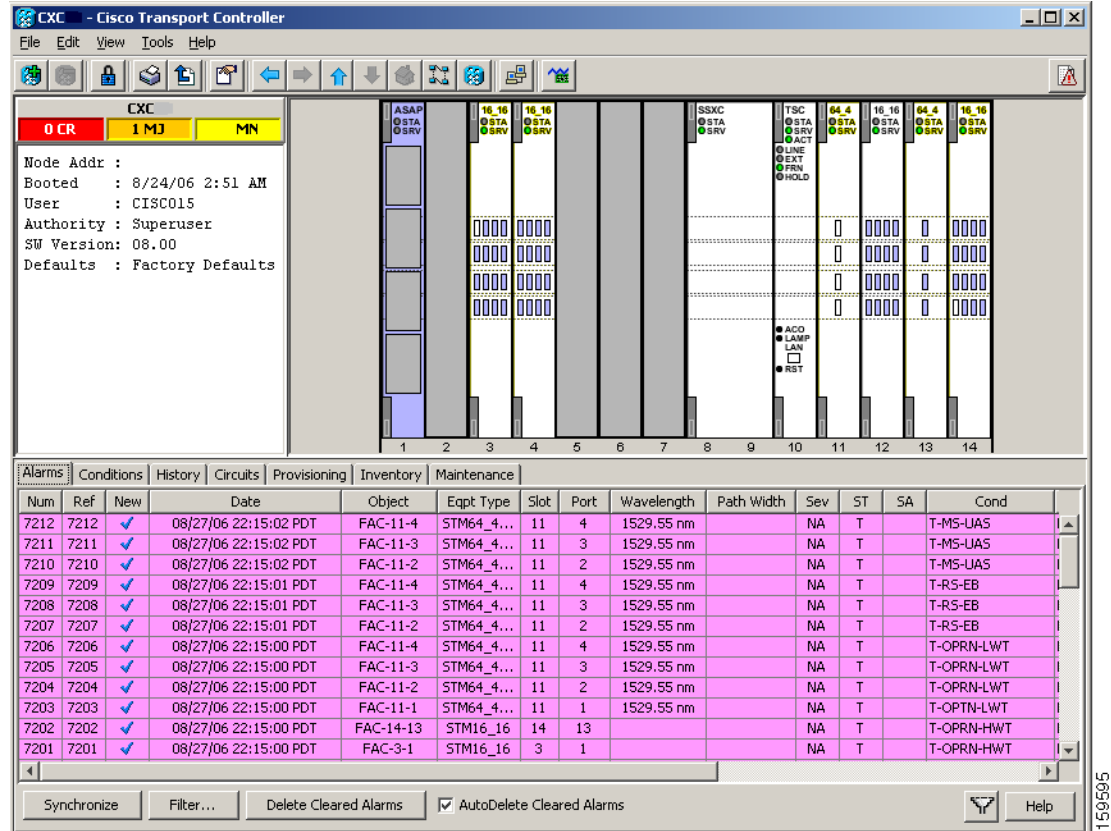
CXC - Cisco Transport Controller

File Edit View Tools Help

CXC
0 CR 1 MJ MN

Node Addr :
Booted : 8/24/06 2:51 AM
User : CISCO15
Authority : Superuser
SW Version: 08.00
Defaults : Factory Defaults

ASAP STA SRV
16_16 STA SRV
16_16 STA SRV
SSXC STA SRV
TSC STA SRV ACT LINE EXT FRN HOLD
ACO LAMP LAN RST
64_4 STA SRV
16_16 STA SRV
64_4 STA SRV
16_16 STA SRV

1 2 3 4 5 6 7 8 9 10 11 12 13 14

Alarms | Conditions | History | Circuits | Provisioning | Inventory | Maintenance

| Num | Ref | New | Date | Object | Eqpt Type | Slot | Port | Wavelength | Path Width | Sev | ST | SA | Cond |
|---|---|---|---|---|---|---|---|---|---|---|---|---|---|
| 7212 | 7212 | ✓ | 08/27/06 22:15:02 PDT | FAC-11-4 | STM64_4... | 11 | 4 | 1529.55 nm | | NA | T | | T-MS-UAS |
| 7211 | 7211 | ✓ | 08/27/06 22:15:02 PDT | FAC-11-3 | STM64_4... | 11 | 3 | 1529.55 nm | | NA | T | | T-MS-UAS |
| 7210 | 7210 | ✓ | 08/27/06 22:15:02 PDT | FAC-11-2 | STM64_4... | 11 | 2 | 1529.55 nm | | NA | T | | T-MS-UAS |
| 7209 | 7209 | ✓ | 08/27/06 22:15:01 PDT | FAC-11-4 | STM64_4... | 11 | 4 | 1529.55 nm | | NA | T | | T-RS-EB |
| 7208 | 7208 | ✓ | 08/27/06 22:15:01 PDT | FAC-11-3 | STM64_4... | 11 | 3 | 1529.55 nm | | NA | T | | T-RS-EB |
| 7207 | 7207 | ✓ | 08/27/06 22:15:01 PDT | FAC-11-2 | STM64_4... | 11 | 2 | 1529.55 nm | | NA | T | | T-RS-EB |
| 7206 | 7206 | ✓ | 08/27/06 22:15:00 PDT | FAC-11-4 | STM64_4... | 11 | 4 | 1529.55 nm | | NA | T | | T-OPRN-LWT |
| 7205 | 7205 | ✓ | 08/27/06 22:15:00 PDT | FAC-11-3 | STM64_4... | 11 | 3 | 1529.55 nm | | NA | T | | T-OPRN-LWT |
| 7204 | 7204 | ✓ | 08/27/06 22:15:00 PDT | FAC-11-2 | STM64_4... | 11 | 2 | 1529.55 nm | | NA | T | | T-OPRN-LWT |
| 7203 | 7203 | ✓ | 08/27/06 22:15:00 PDT | FAC-11-1 | STM64_4... | 11 | 1 | 1529.55 nm | | NA | T | | T-OPTN-LWT |
| 7202 | 7202 | ✓ | 08/27/06 22:15:00 PDT | FAC-14-13 | STM16_16 | 14 | 13 | | | NA | T | | T-OPRN-HWT |
| 7201 | 7201 | ✓ | 08/27/06 22:15:00 PDT | FAC-3-1 | STM16_16 | 3 | 1 | | | NA | T | | T-OPRN-HWT |

Synchronize | Filter... | Delete Cleared Alarms | AutoDelete Cleared Alarms | Help

159595